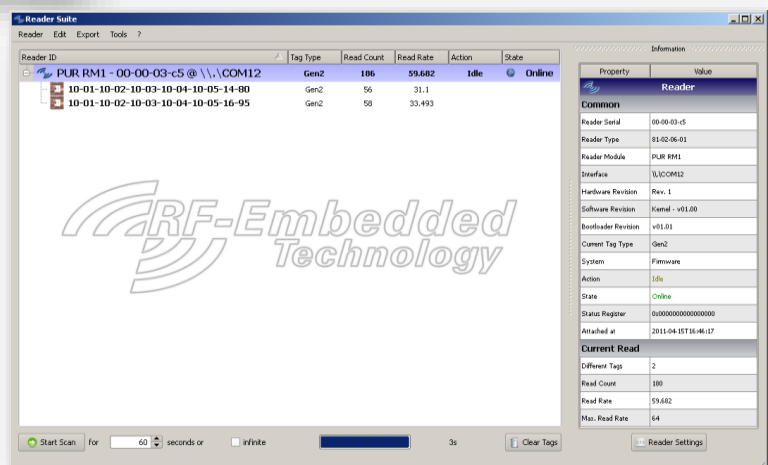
Reader Suite

Reader Edit Export Tools ?

| Reader ID | Tag Type | Read Count | Read Rate | Action | State |
|---|---|---|---|---|---|
| PUR RM1 - 00-00-03-c5 @ \\.\COM12 | Gen2 | 186 | 59.682 | Idle | Online |
| 10-01-10-02-10-03-10-04-10-05-14-80 | Gen2 | 56 | 31.1 | | |
| 10-01-10-02-10-03-10-04-10-05-16-95 | Gen2 | 58 | 33.493 | | |

RF-Embedded Technology

Information

| Property | Value |
|---|---|
| | Reader |
| Common | |
| Reader Serial | 00-00-03-c5 |
| Reader Type | 81-02-06-01 |
| Reader Module | PUR RM1 |
| Interface | \\.\COM12 |
| Hardware Revision | Rev. 1 |
| Software Revision | Kernel - v01.00 |
| Bootloader Revision | v01.01 |
| Current Tag Type | Gen2 |
| System | Firmware |
| Action | Idle |
| State | Online |
| Status Register | 0x0000000000000000 |
| Attached at | 2011-04-15T16:46:17 |
| Current Read | |
| Different Tags | 2 |
| Read Count | 180 |
| Read Rate | 59.682 |
| Max. Read Rate | 64 |

Start Scan for 60 seconds or infinite 3s Clear Tags Reader Settings